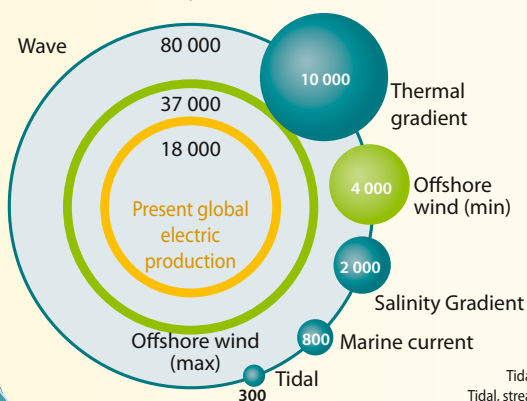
Wave
80 000
37 000
18 000
Present global electric production
Offshore wind (max)
10 000
Thermal gradient
4 000
Offshore wind (min)
2 000
Salinity Gradient
800
Marine current
300
Tidal
Tida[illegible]
Tidal, strea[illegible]